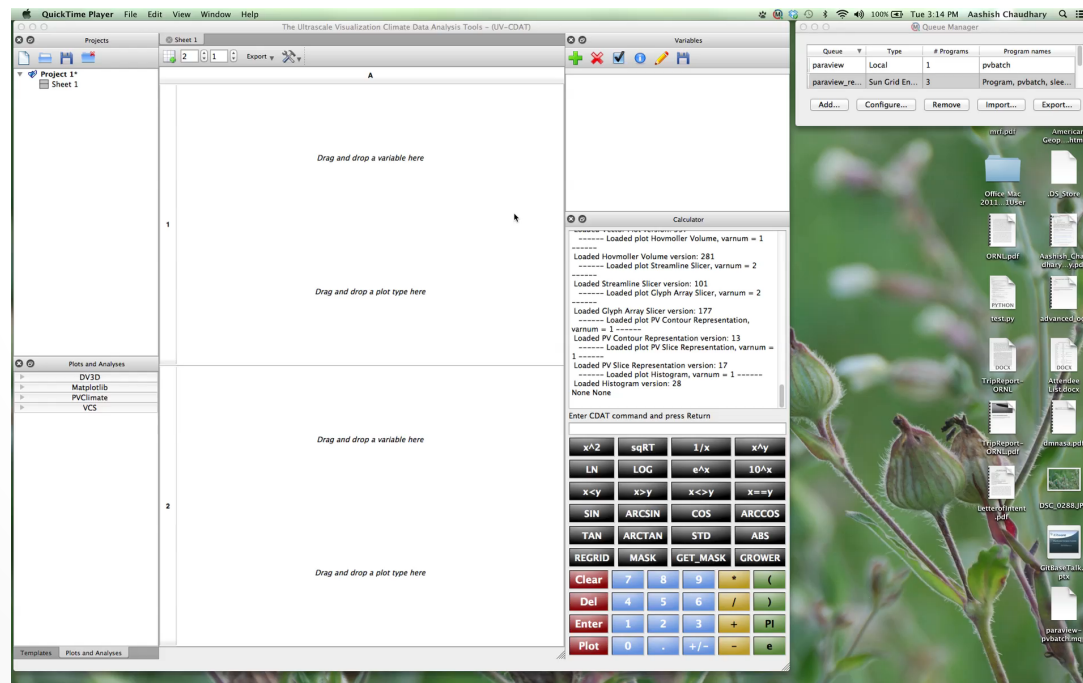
QuickTime Player File Edit View Window Help

100% Tue 3:14 PM Aashish Chaudhary

The Ultrascale Visualization Climate Data Analysis Tools - (UV-CDAT)

Projects

Project 1*
Sheet 1

Sheet 1

2 1 Export

A

1

Drag and drop a variable here

Drag and drop a plot type here

2

Drag and drop a variable here

Drag and drop a plot type here

Plots and Analyses

DV3D
Matplotlib
PVClimate
VCS

Templates Plots and Analyses

Variables

Calculator

------ Loaded plot Hovmoller Volume, varnum = 1 ------
Loaded Hovmoller Volume version: 281
------ Loaded plot Streamline Slicer, varnum = 2 ------
Loaded Streamline Slicer version: 101
------ Loaded plot Glyph Array Slicer, varnum = 2 ------
Loaded Glyph Array Slicer version: 177
------ Loaded plot PV Contour Representation, varnum = 1 ------
Loaded PV Contour Representation version: 13
------ Loaded plot PV Slice Representation, varnum = 1 ------
Loaded PV Slice Representation version: 17
------ Loaded plot Histogram, varnum = 1 ------
Loaded Histogram version: 28
None None

Enter CDAT command and press Return

| x^2 | sqRT | 1/x | x^y |
|---|---|---|---|
| LN | LOG | e^x | 10^x |
| x<y | x>y | x<>y | x==y |
| SIN | ARCSIN | COS | ARCCOS |
| TAN | ARCTAN | STD | ABS |
| REGRID | MASK | GET_MASK | GROWER |
| Clear | 7 | 8 | 9 | * | ( |
| Del | 4 | 5 | 6 | / | ) |
| Enter | 1 | 2 | 3 | + | PI |
| Plot | 0 | . | +/- | - | e |

Queue Manager

| Queue | Type | # Programs | Program names |
|---|---|---|---|
| paraview | Local | 1 | pvbatch |
| paraview_re... | Sun Grid En... | 3 | Program, pvbatch, slee... |

Add... Configure... Remove Import... Export...

mrf.pdf
American Geop....htm
Office Mac 2011...1User
.DS_Store
ORNL.pdf
Aashish_Chaudhary....y.pdf
PYTHON
test.py
advanced_o
DOCX
TripReport-ORNL
DOCX
Attendee List.docx
TripReport-ORNL.pdf
dmnasa.pdf
LetterofIntent.pdf
DSC_0288.JP
GitBaseTalk.ptx
paraview-pvbatch.mq